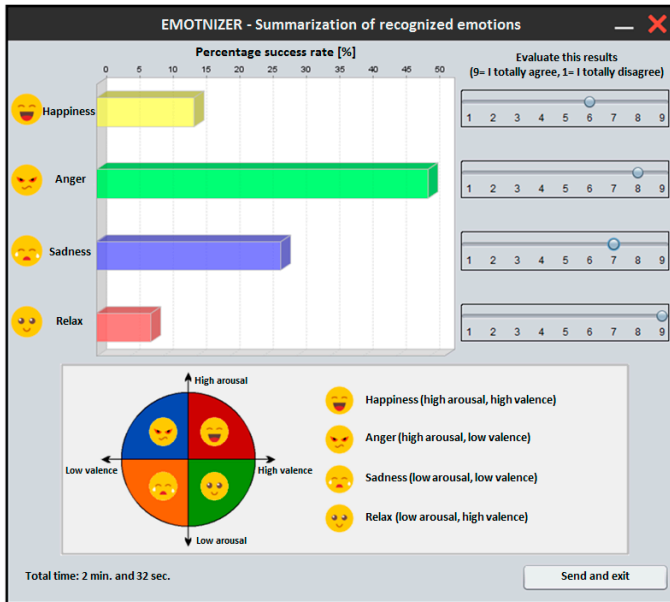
EMOTNIZER - Summarization of recognized emotions

Percentage success rate [%]

0 5 10 15 20 25 30 35 40 45 50

Happiness

Anger

Sadness

Relax

Evaluate this results
(9= I totally agree, 1= I totally disagree)

1 2 3 4 5 6 7 8 9

1 2 3 4 5 6 7 8 9

1 2 3 4 5 6 7 8 9

1 2 3 4 5 6 7 8 9

High arousal
Low valence
High valence
Low arousal

Happiness (high arousal, high valence)
Anger (high arousal, low valence)
Sadness (low arousal, low valence)
Relax (low arousal, high valence)

Total time: 2 min. and 32 sec.

Send and exit